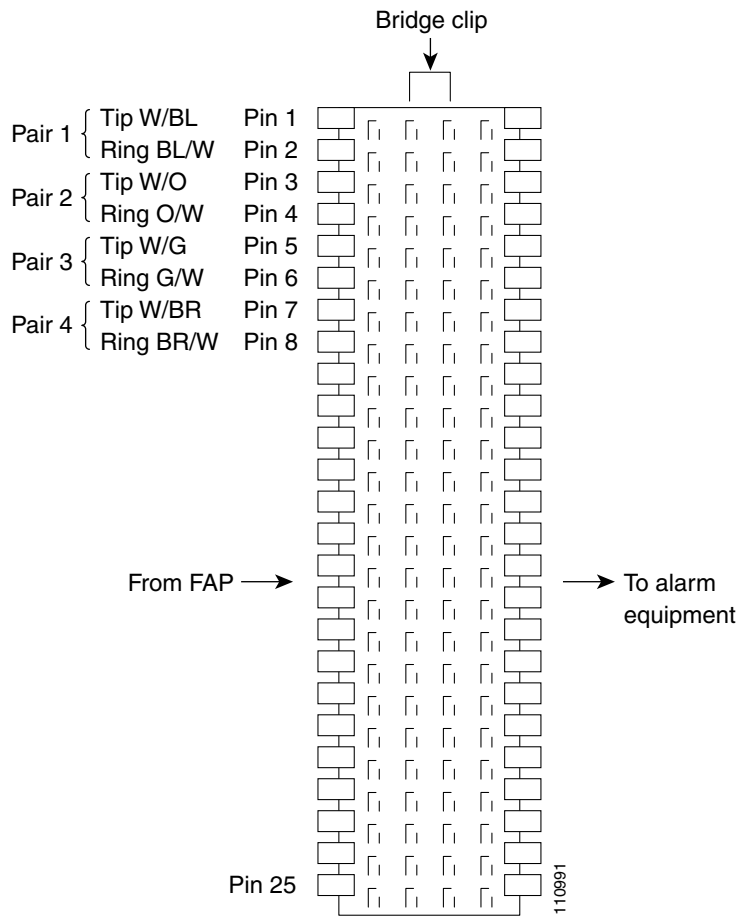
Bridge clip

Pair 1 Tip W/BL Pin 1
Ring BL/W Pin 2
Pair 2 Tip W/O Pin 3
Ring O/W Pin 4
Pair 3 Tip W/G Pin 5
Ring G/W Pin 6
Pair 4 Tip W/BR Pin 7
Ring BR/W Pin 8

From FAP

To alarm equipment

Pin 25

110991